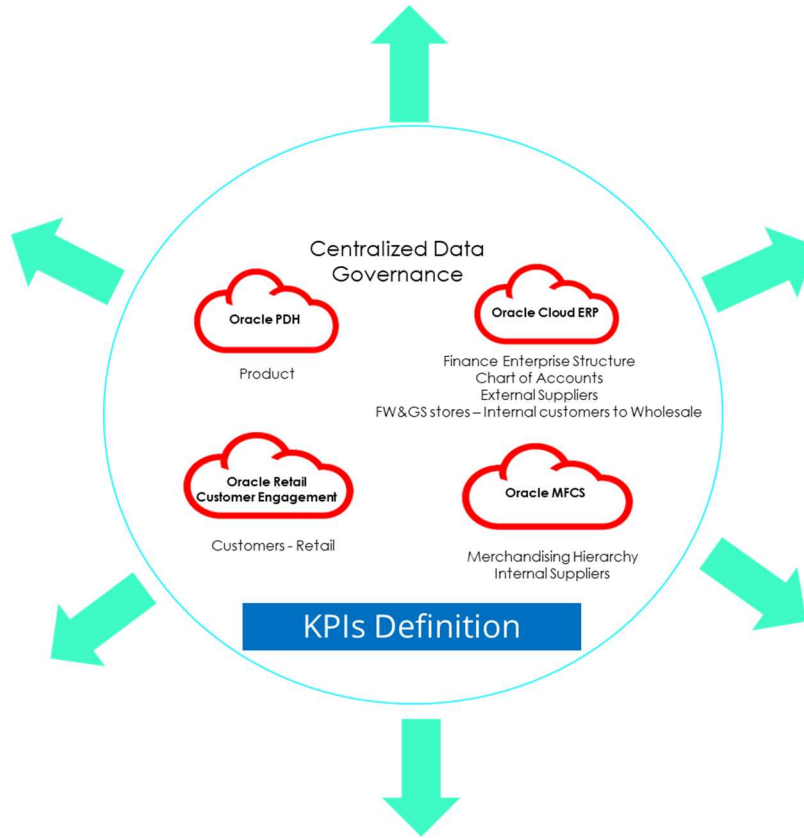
Centralized Data Governance

Oracle PDH

Product

Oracle Cloud ERP

Finance Enterprise Structure
Chart of Accounts
External Suppliers
FW&GS stores – Internal customers to Wholesale

Oracle Retail Customer Engagement

Customers - Retail

Oracle MFCS

Merchandising Hierarchy
Internal Suppliers

KPIs Definition